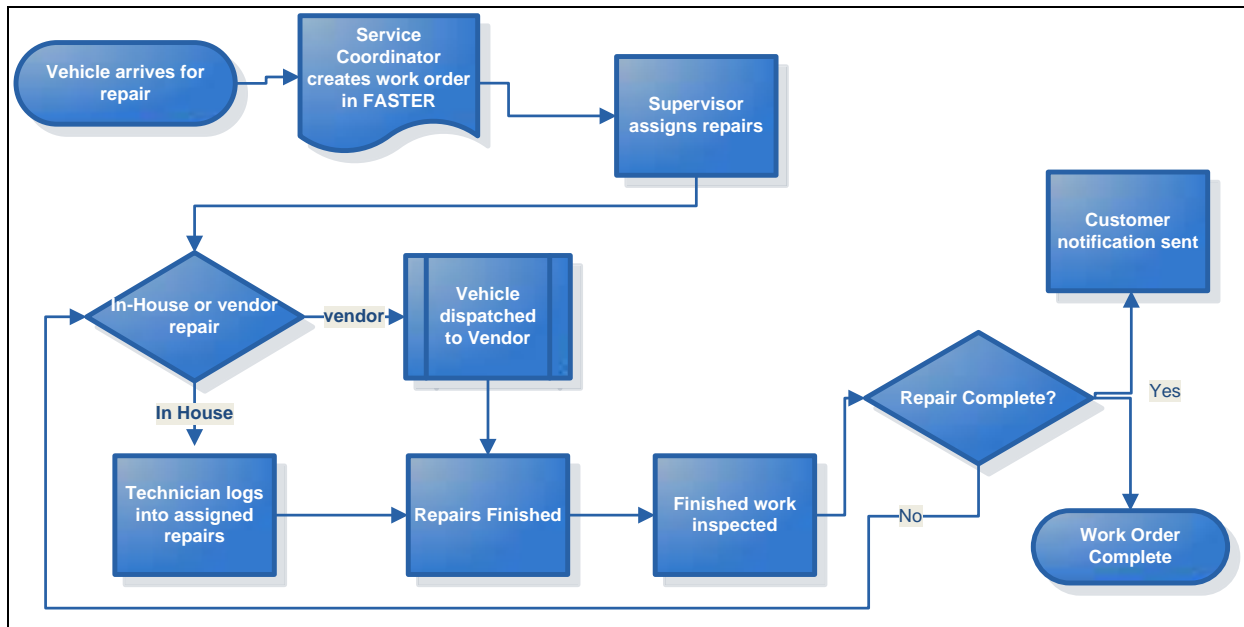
Vehicle arrives for repair

Service Coordinator creates work order in FASTER

Supervisor assigns repairs

Customer notification sent

In-House or vendor repair

vendor

Vehicle dispatched to Vendor

Repair Complete?

Yes

In House

Technician logs into assigned repairs

Repairs Finished

Finished work inspected

No

Work Order Complete